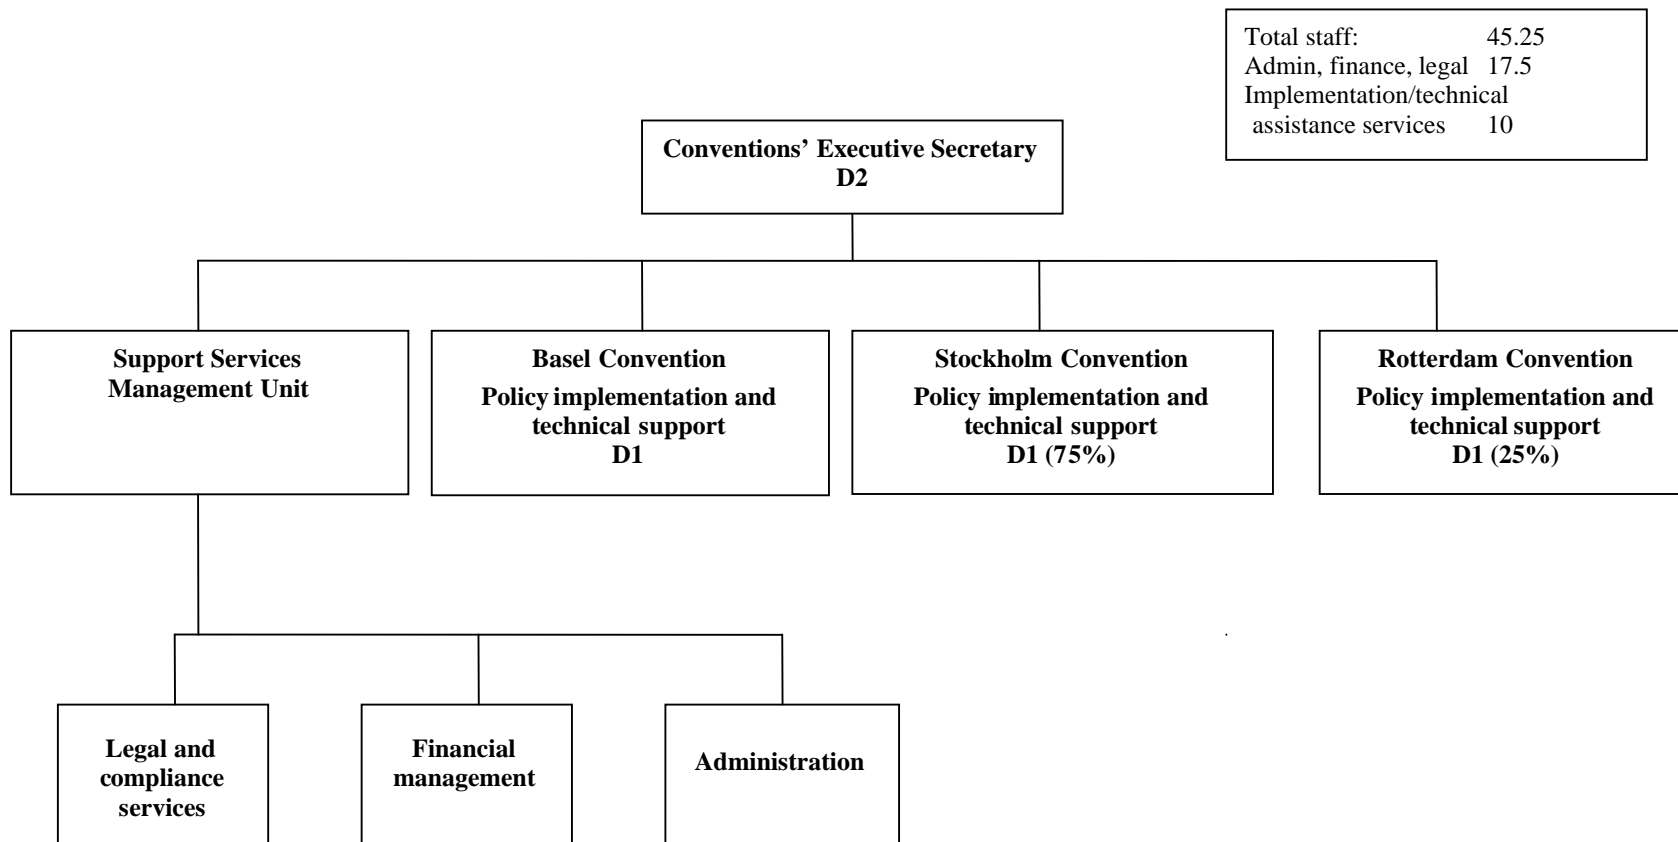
Total staff: 45.25
Admin, finance, legal 17.5
Implementation/technical assistance services 10

Conventions' Executive Secretary
D2

Support Services Management Unit

Basel Convention
Policy implementation and technical support
D1

Stockholm Convention
Policy implementation and technical support
D1 (75%)

Rotterdam Convention
Policy implementation and technical support
D1 (25%)

Legal and compliance services

Financial management

Administration